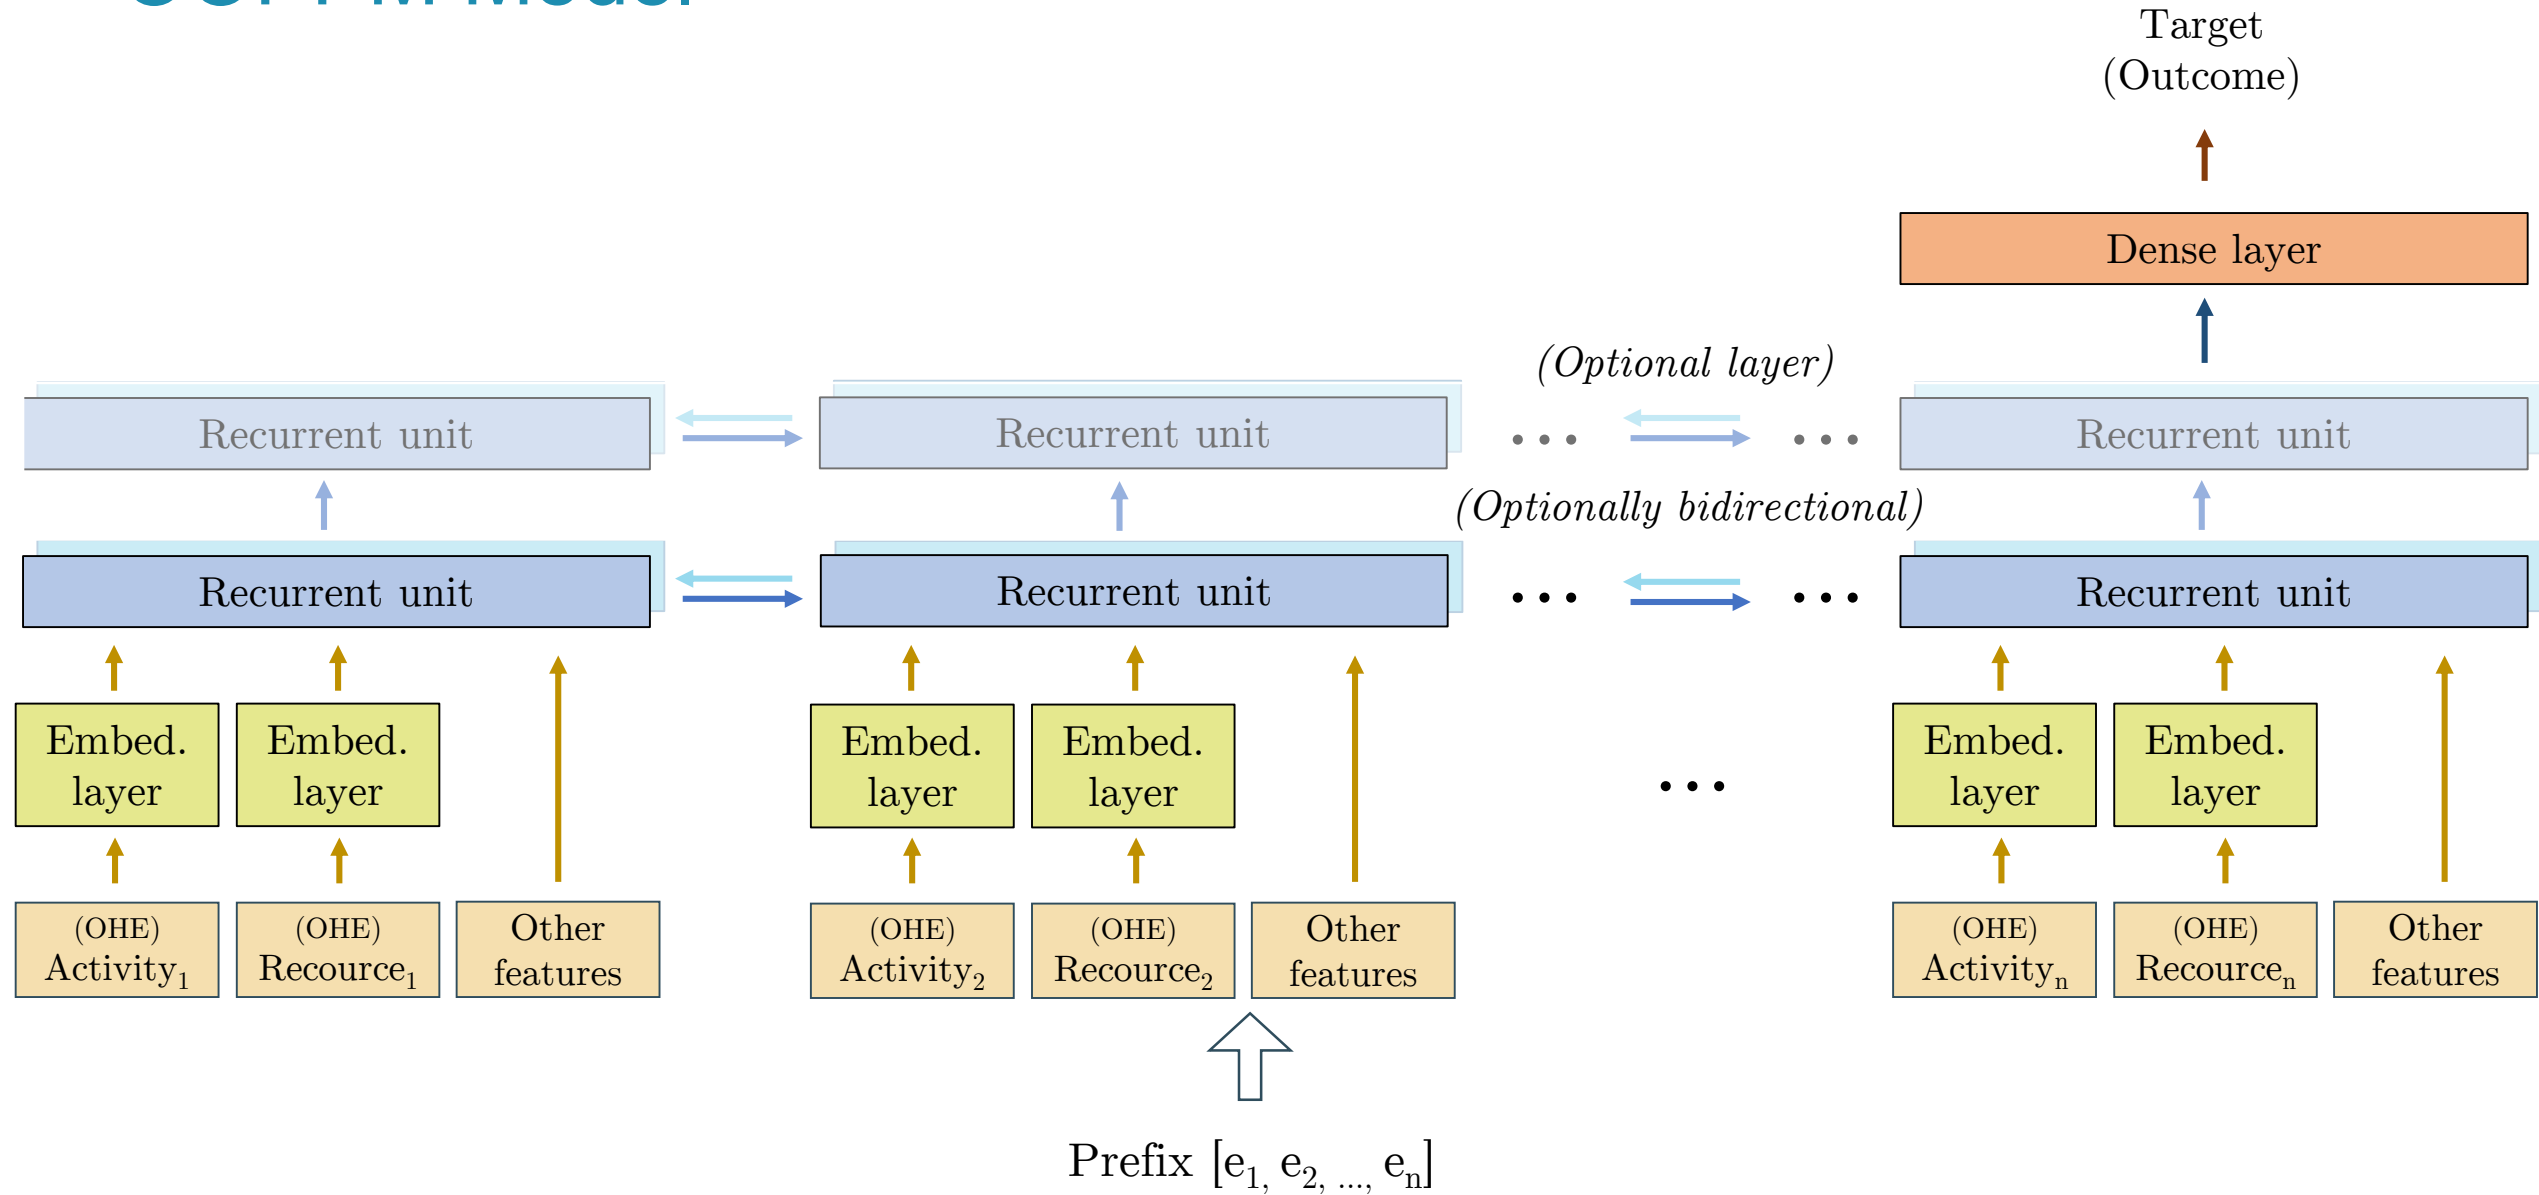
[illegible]

Target
(Outcome)

Dense layer

(Optional layer)

Recurrent unit

Recurrent unit

. . .

. . .

Recurrent unit

(Optionally bidirectional)

Recurrent unit

Recurrent unit

. . .

. . .

Recurrent unit

Embed. layer

Embed. layer

Embed. layer

Embed. layer

. . .

Embed. layer

Embed. layer

(OHE) Activity$_1$

(OHE) Recource$_1$

Other features

(OHE) Activity$_2$

(OHE) Recource$_2$

Other features

(OHE) Activity$_n$

(OHE) Recource$_n$

Other features

Prefix [$e_1$, $e_2$, ..., $e_n$]